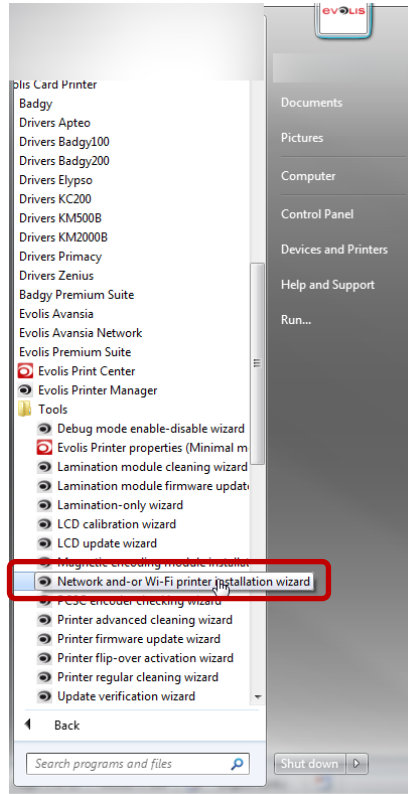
evolis

olis Card Printer
Badgy
Drivers Apteo
Drivers Badgy100
Drivers Badgy200
Drivers Elypso
Drivers KC200
Drivers KM500B
Drivers KM2000B
Drivers Primacy
Drivers Zenius
Badgy Premium Suite
Evolis Avansia
Evolis Avansia Network
Evolis Premium Suite
Evolis Print Center
Evolis Printer Manager
Tools
Debug mode enable-disable wizard
Evolis Printer properties (Minimal m
Lamination module cleaning wizard
Lamination module firmware update
Lamination-only wizard
LCD calibration wizard
LCD update wizard
Magnetic encoding module installat
Network and-or Wi-Fi printer installation wizard
PCSC encoder checking wizard
Printer advanced cleaning wizard
Printer firmware update wizard
Printer flip-over activation wizard
Printer regular cleaning wizard
Update verification wizard

Back

Search programs and files

Documents
Pictures
Computer
Control Panel
Devices and Printers
Help and Support
Run...

Shut down